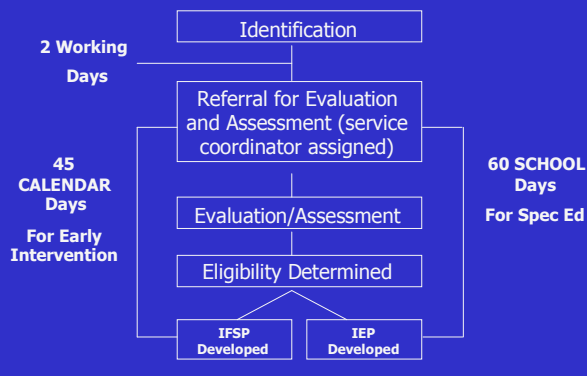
Identification

2 Working Days

Referral for Evaluation and Assessment (service coordinator assigned)

45 CALENDAR Days

For Early Intervention

60 SCHOOL Days

For Spec Ed

Evaluation/Assessment

Eligibility Determined

IFSP Developed

IEP Developed